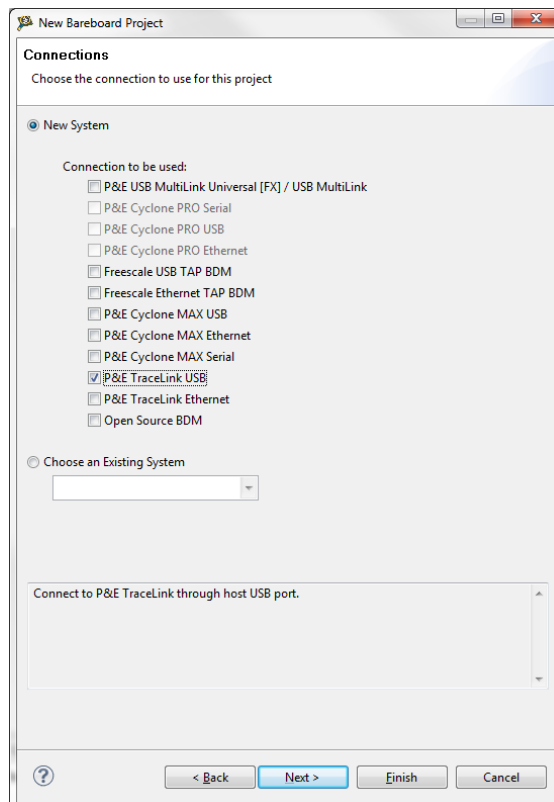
New Bareboard Project

Connections

Choose the connection to use for this project

New System

Connection to be used:

P&E USB MultiLink Universal [FX] / USB MultiLink

P&E Cyclone PRO Serial

P&E Cyclone PRO USB

P&E Cyclone PRO Ethernet

Freescale USB TAP BDM

Freescale Ethernet TAP BDM

P&E Cyclone MAX USB

P&E Cyclone MAX Ethernet

P&E Cyclone MAX Serial

P&E TraceLink USB

P&E TraceLink Ethernet

Open Source BDM

Choose an Existing System

Connect to P&E TraceLink through host USB port.

?

< Back

Next >

Finish

Cancel